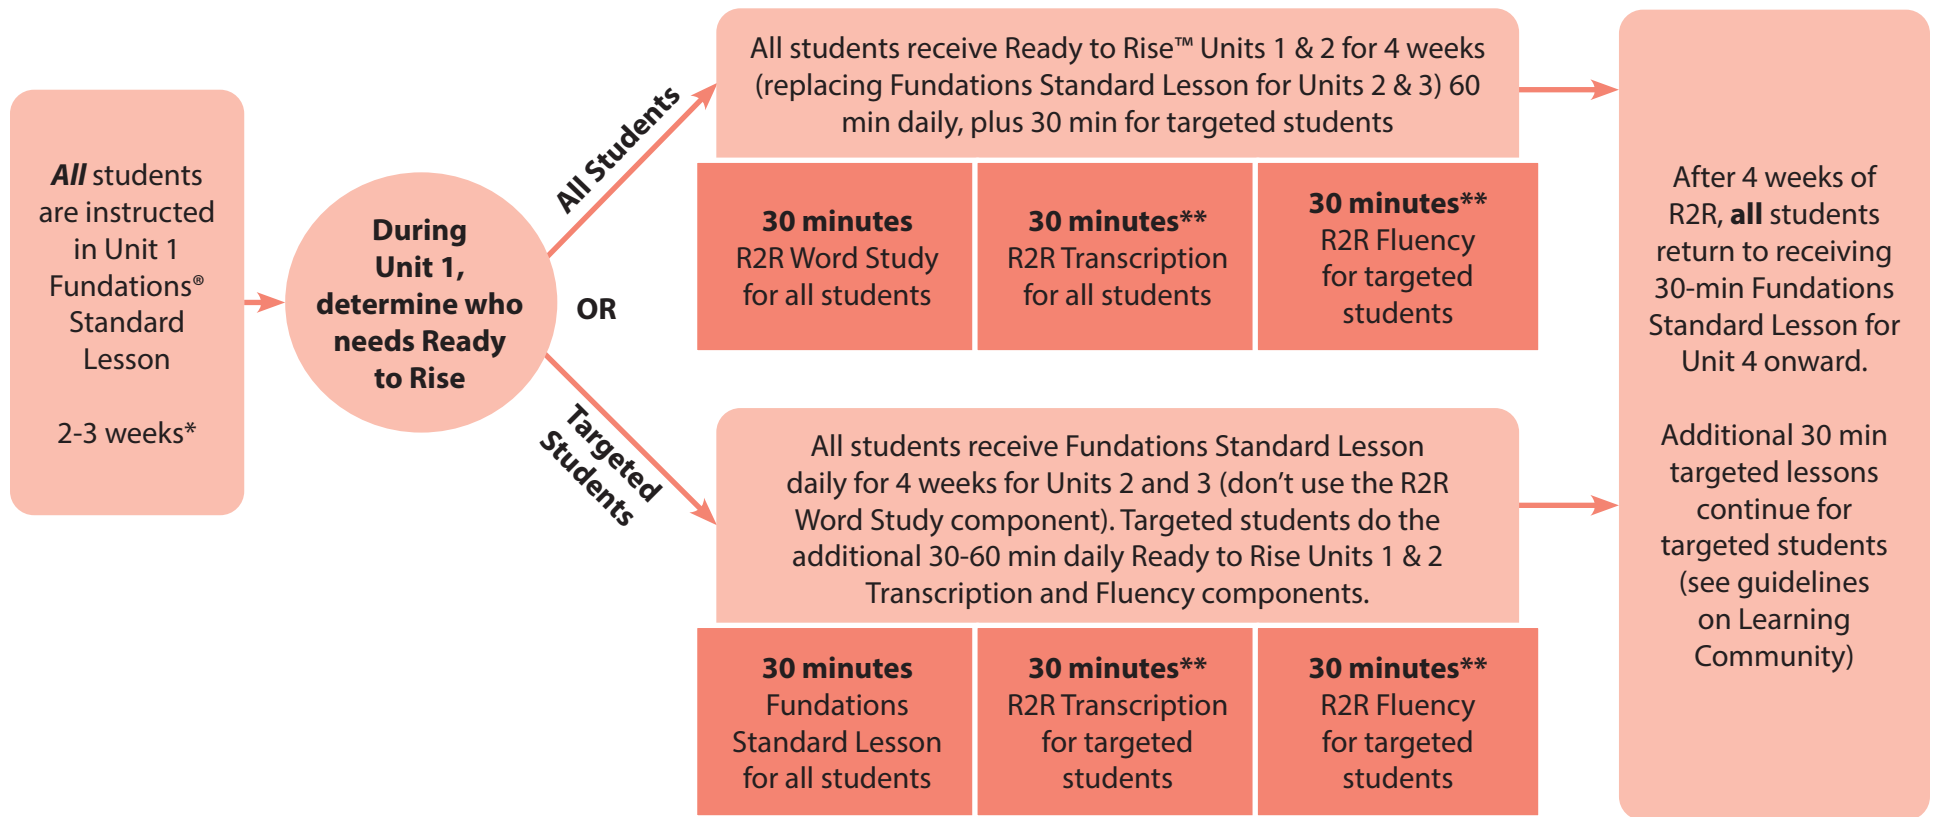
All students are instructed in Unit 1 Fundations® Standard Lesson

2-3 weeks*

During Unit 1, determine who needs Ready to Rise

All Students

OR

Targeted Students

All students receive Ready to Rise™ Units 1 & 2 for 4 weeks (replacing Fundations Standard Lesson for Units 2 & 3) 60 min daily, plus 30 min for targeted students

| 30 minutes R2R Word Study for all students | 30 minutes** R2R Transcription for all students | 30 minutes** R2R Fluency for targeted students |
|---|---|---|

All students receive Fundations Standard Lesson daily for 4 weeks for Units 2 and 3 (don't use the R2R Word Study component). Targeted students do the additional 30-60 min daily Ready to Rise Units 1 & 2 Transcription and Fluency components.

| 30 minutes Fundations Standard Lesson for all students | 30 minutes** R2R Transcription for targeted students | 30 minutes** R2R Fluency for targeted students |
|---|---|---|

After 4 weeks of R2R, all students return to receiving 30-min Fundations Standard Lesson for Unit 4 onward.

Additional 30 min targeted lessons continue for targeted students (see guidelines on Learning Community)